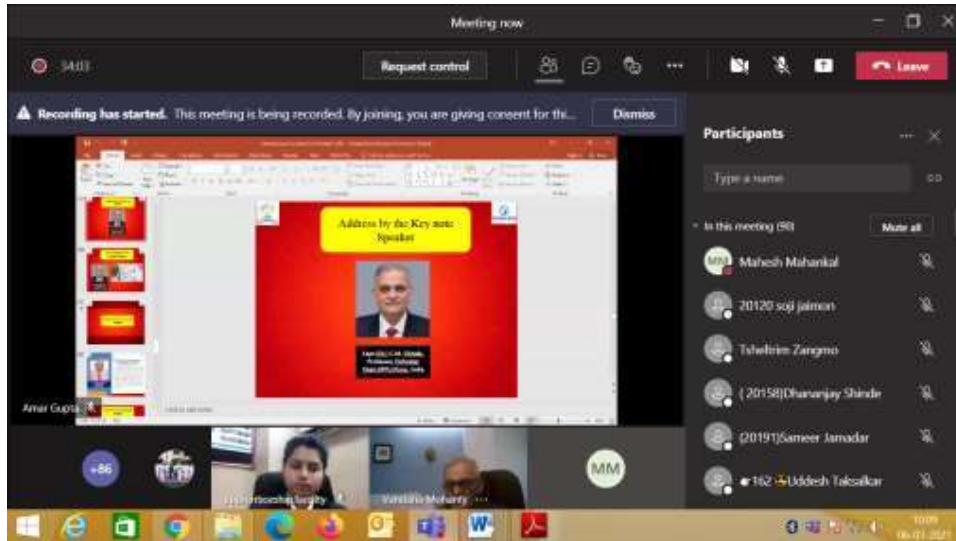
Meeting now

34:03

Request control

Leave

Recording has started. This meeting is being recorded. By joining, you are giving consent for thi...

Dismiss

Participants

Type a name

In this meeting (90)

Mute all

Address by the Key note Speaker

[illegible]

Mahesh Mahankal

20120 soji jaimon

Tsheltrim Zangmo

(20158)Dhananjay Shinde

(20191)Sameer Jamadar

162 Uddesh Talsalkar

Amar Gupta

+86

MM

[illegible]

Vandana Mohanty

MM

10:09
06-01-2021